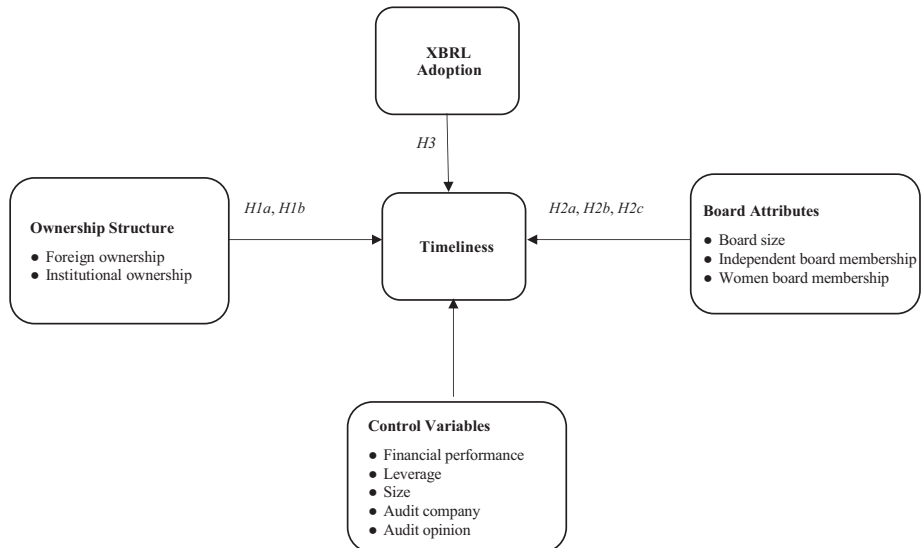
XBRL Adoption

H3

Ownership Structure
● Foreign ownership
● Institutional ownership

H1a, H1b

Timeliness

H2a, H2b, H2c

Board Attributes
● Board size
● Independent board membership
● Women board membership

Control Variables
● Financial performance
● Leverage
● Size
● Audit company
● Audit opinion